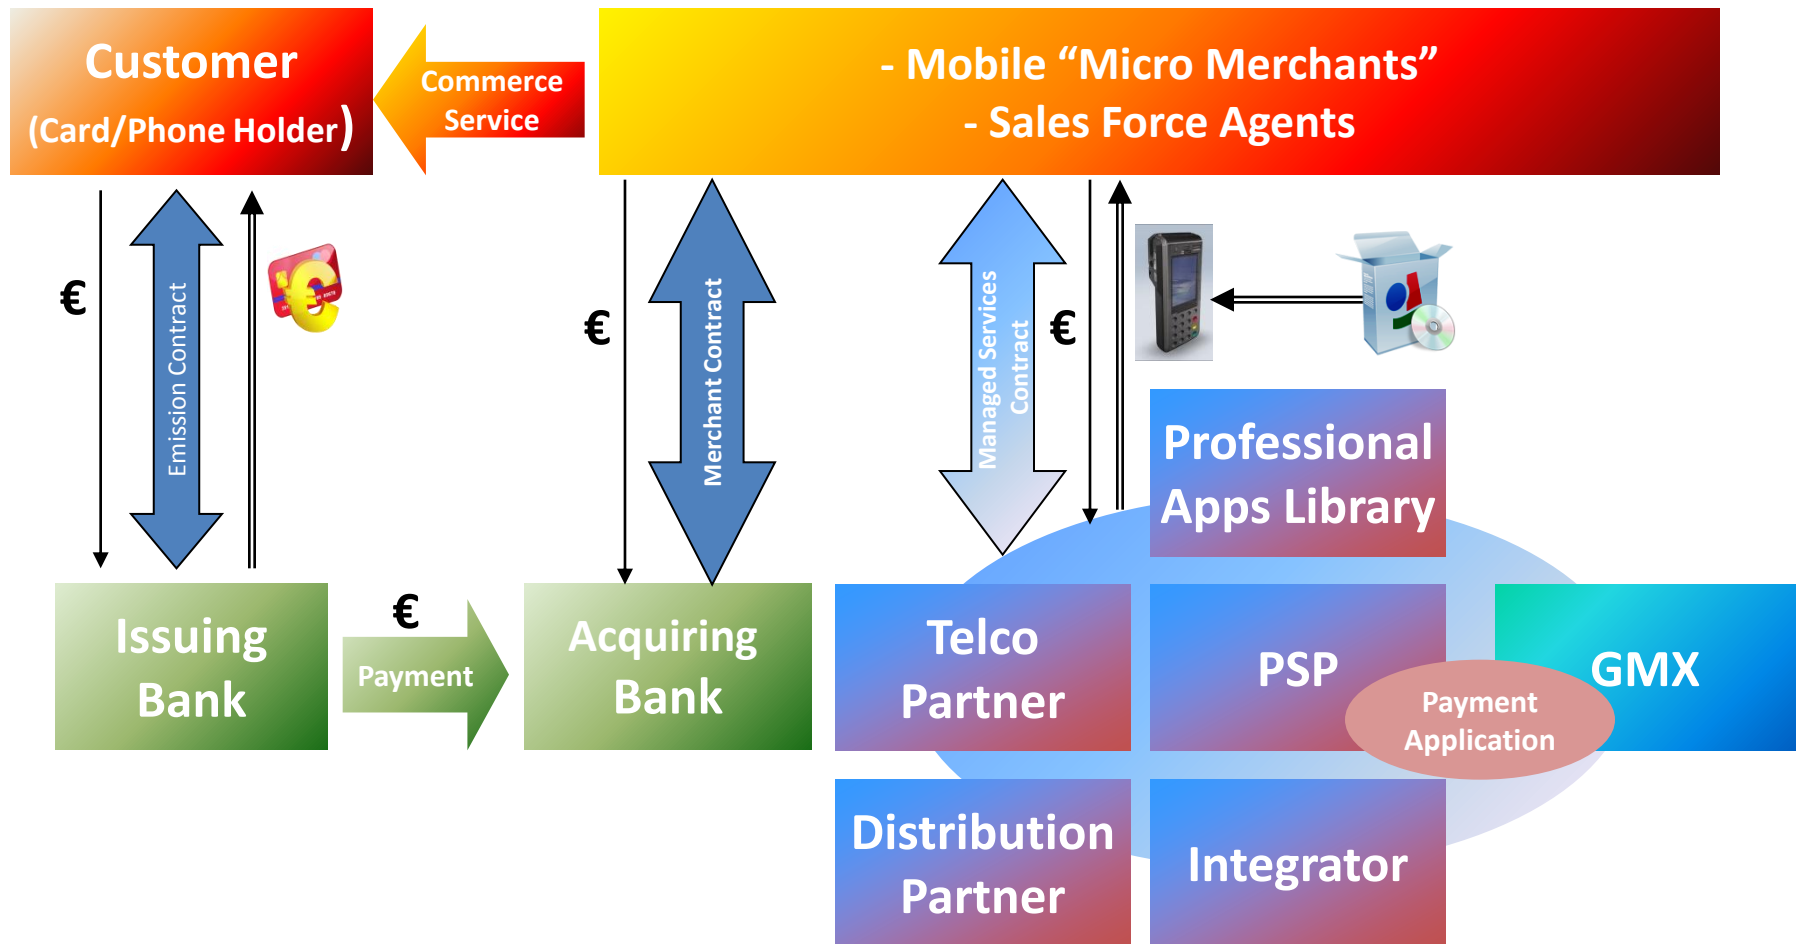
Customer
(Card/Phone Holder)

Commerce Service

- Mobile “Micro Merchants”
- Sales Force Agents

€

Emission Contract

€

Merchant Contract

Managed Services Contract

€

Professional Apps Library

Issuing Bank

€

Payment

Acquiring Bank

Telco Partner

PSP

GMX

Payment Application

Distribution Partner

Integrator